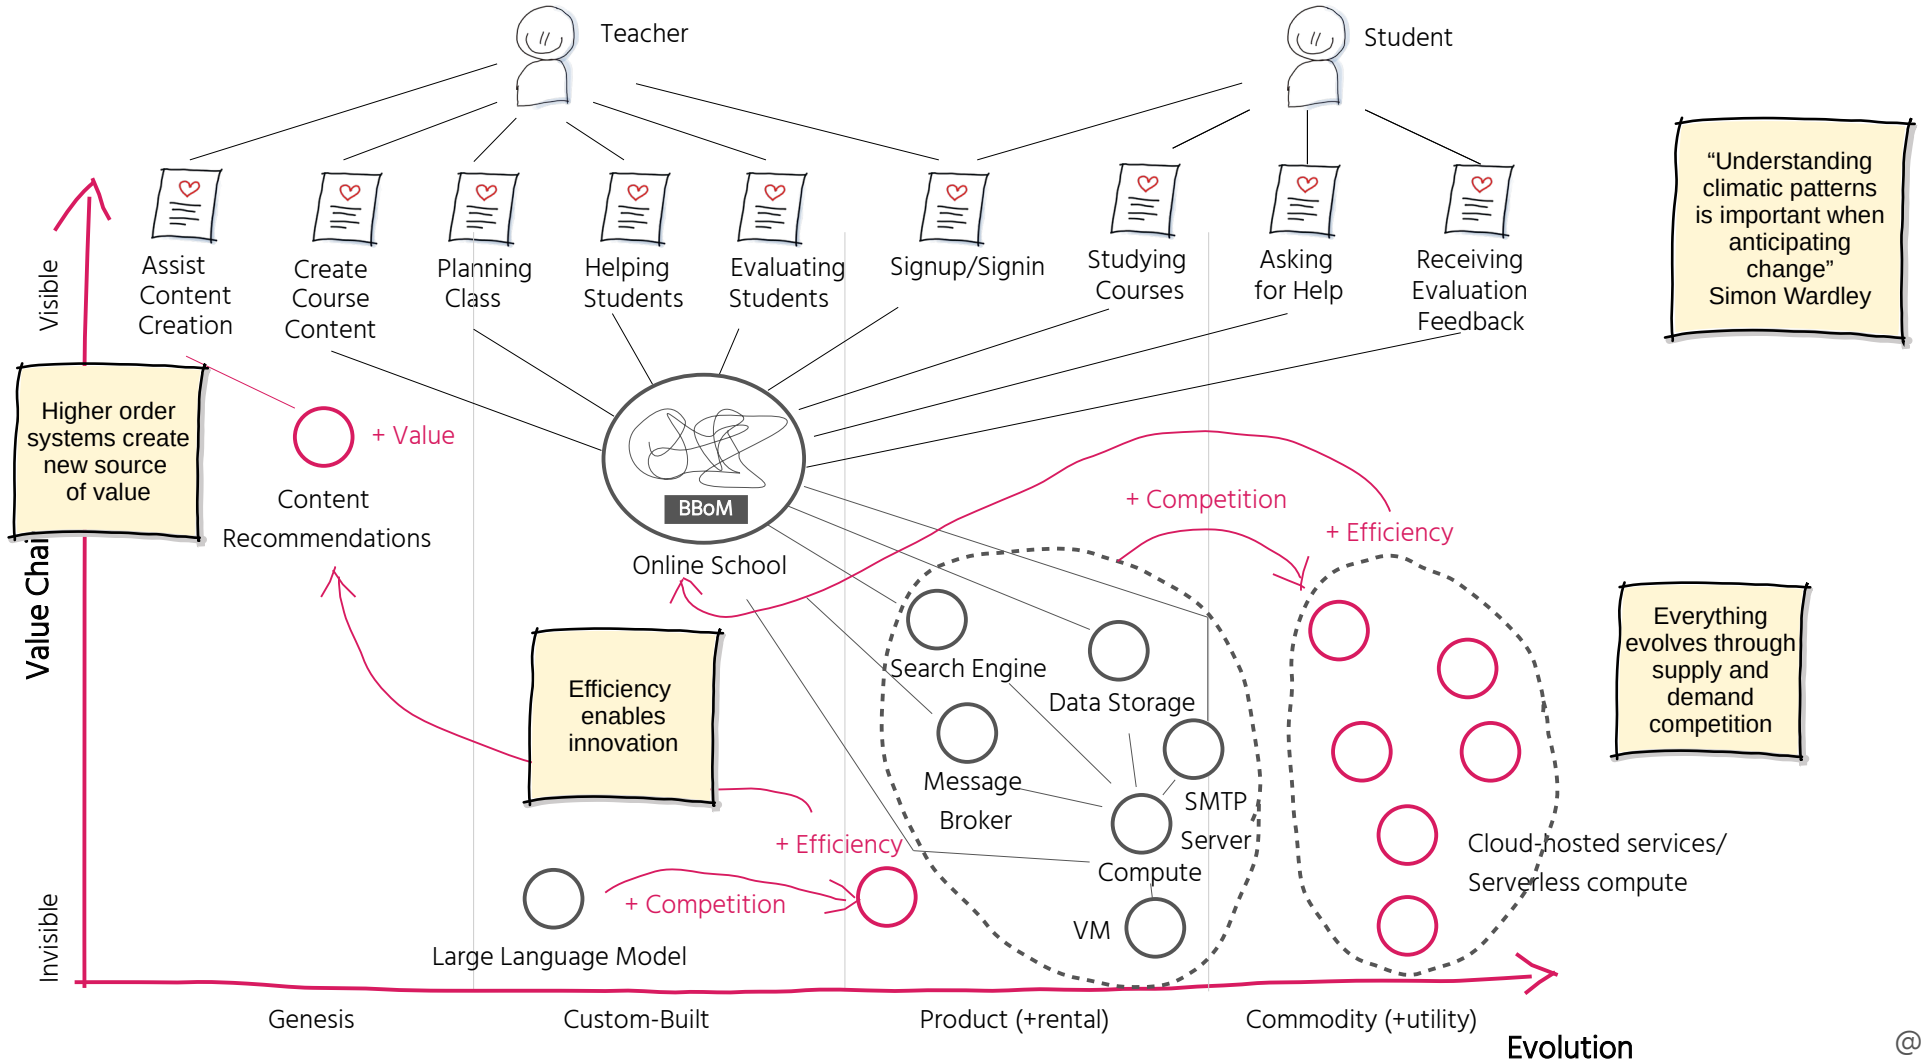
Teacher

Student

Assist Content Creation

Create Course Content

Planning Class

Helping Students

Evaluating Students

Signup/Signin

Studying Courses

Asking for Help

Receiving Evaluation Feedback

"Understanding climatic patterns is important when anticipating change" Simon Wardley

Visible

Higher order systems create new source of value

+ Value

Content Recommendations

BBoM

Online School

+ Competition

+ Efficiency

Value Chai

Search Engine

Data Storage

Efficiency enables innovation

Message Broker

SMTP Server

Compute

Everything evolves through supply and demand competition

+ Efficiency

Cloud-hosted services/ Serverless compute

+ Competition

VM

Invisible

Large Language Model

Genesis

Custom-Built

Product (+rental)

Commodity (+utility)

Evolution

@